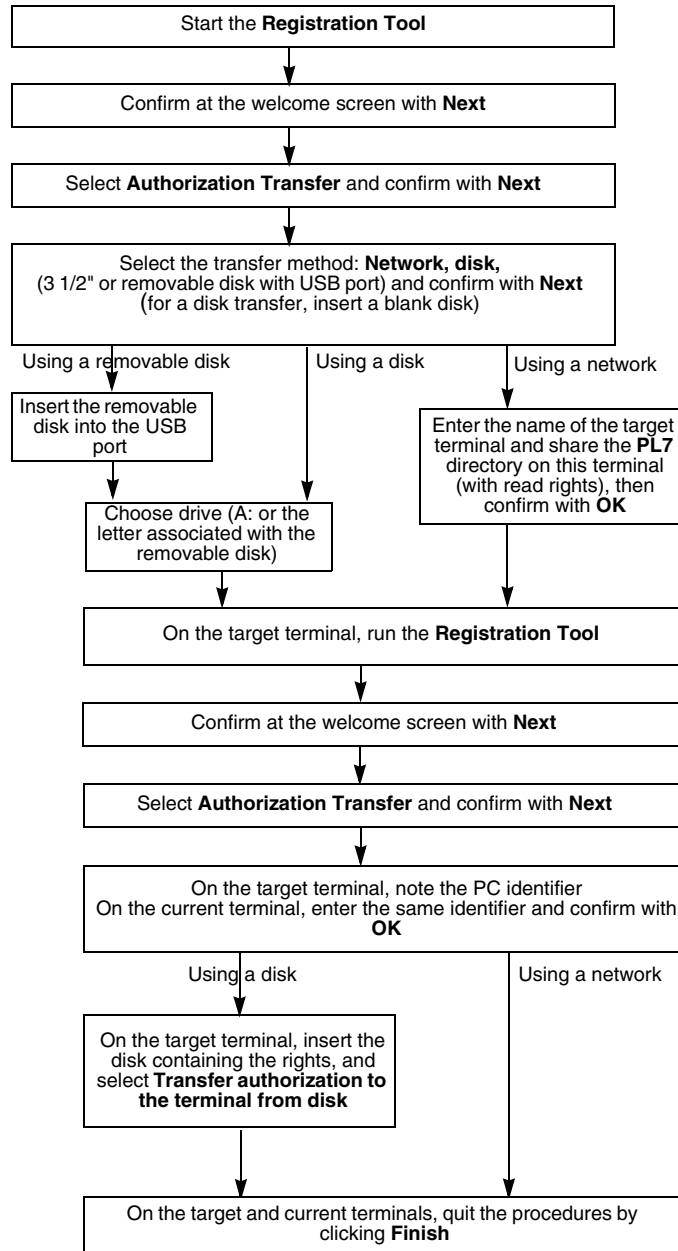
Start the **Registration Tool**

Confirm at the welcome screen with **Next**

Select **Authorization Transfer** and confirm with **Next**

Select the transfer method: **Network, disk,** (3 1/2" or removable disk with USB port) and confirm with **Next** (for a disk transfer, insert a blank disk)

Using a removable disk

Using a disk

Using a network

Insert the removable disk into the USB port

Enter the name of the target terminal and share the **PL7** directory on this terminal (with read rights), then confirm with **OK**

Choose drive (A: or the letter associated with the removable disk)

On the target terminal, run the **Registration Tool**

Confirm at the welcome screen with **Next**

Select **Authorization Transfer** and confirm with **Next**

On the target terminal, note the PC identifier
On the current terminal, enter the same identifier and confirm with **OK**

Using a disk

Using a network

On the target terminal, insert the disk containing the rights, and select **Transfer authorization to the terminal from disk**

On the target and current terminals, quit the procedures by clicking **Finish**